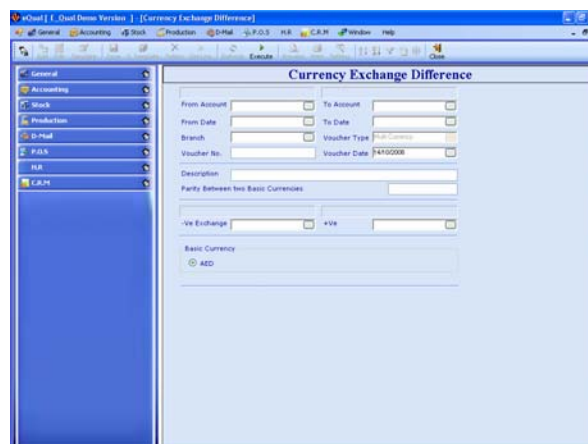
eQual [ E_Qual Demo Version ] - [Currency Exchange Difference]

General Accounting Stock Production D-Mail P.O.S H.R C.R.M Window Help

Execute Close

General
Accounting
Stock
Production
D-Mail
P.O.S
H.R
C.R.M

Currency Exchange Difference

From Account
To Account
From Date
To Date
Branch
Voucher Type Multi Currency
Voucher No.
Voucher Date 14/10/2008
Description
Parity Between two Basic Currencies

-Ve Exchange
+Ve

Basic Currency
AED